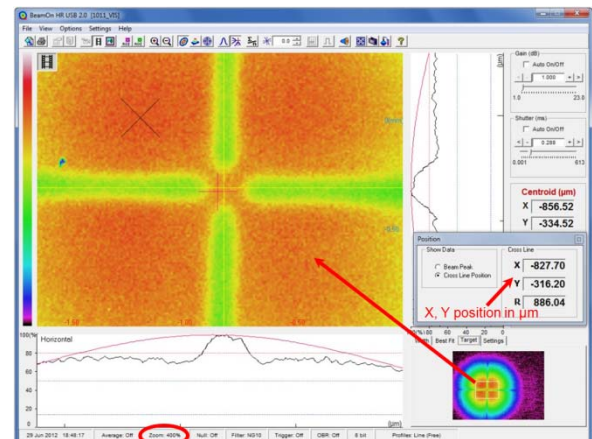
BeamOn HR USB 2.0 [1011_VIS]

Centroid

File View Options Settings Help

[µm]

Gain (dB)
Auto On/Off
1.000
1.0 23.6

Shutter (ms)
Auto On/Off
0.266
0.001 613

Centroid (µm)
X -856.52
Y -334.52

Position
Show Data
Beam Peak
Cross Line Position
Cross Line
X -827.70
Y -316.20
R 886.04

X, Y position in µm

100%
Horizontal
80
60
40
20
0
[µm]

100 80 60 40 20 0
Width Best Fit Target Settings

29 Jun 2012 18:48:17 Average: Off Zoom: 400% Null: Off Filter: NG10 Trigger: Off OBR: Off 8 bit Profiles: Line (Free)